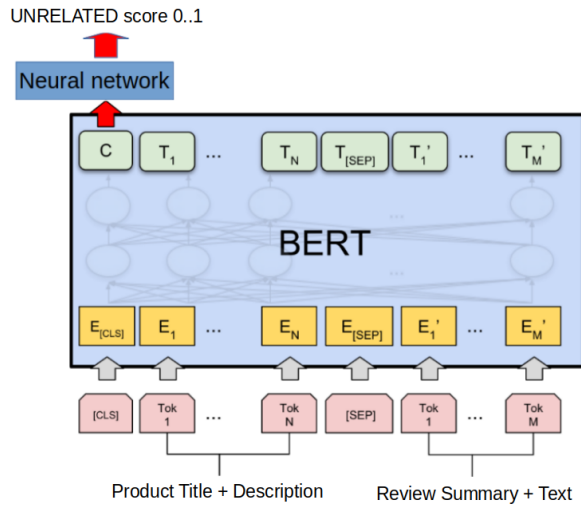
UNRELATED score 0..1

Neural network

C $T_1$ ... $T_N$ $T_{[SEP]}$ $T_1'$ ... $T_M'$

BERT

$E_{[CLS]}$ $E_1$ ... $E_N$ $E_{[SEP]}$ $E_1'$ ... $E_M'$

[CLS] Tok 1 ... Tok N [SEP] Tok 1 ... Tok M

Product Title + Description

Review Summary + Text